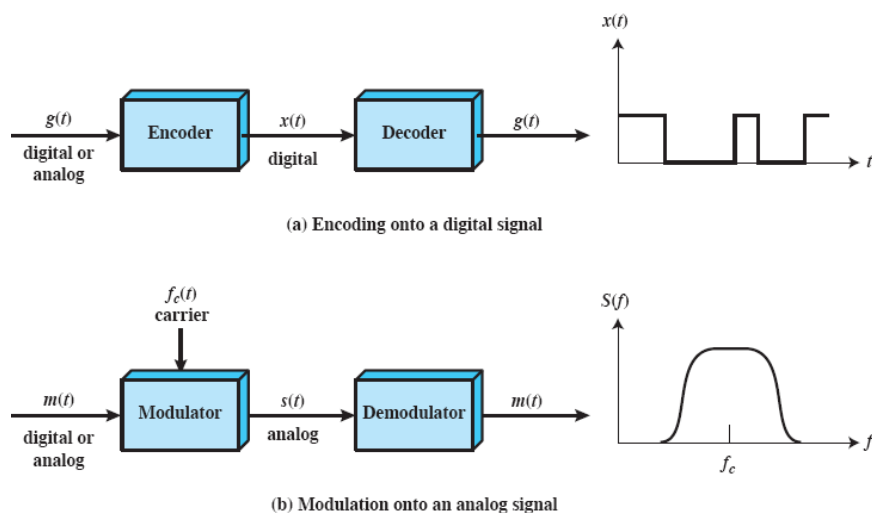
$g(t)$
digital or analog

Encoder

$x(t)$
digital

Decoder

$g(t)$

$x(t)$

$t$

(a) Encoding onto a digital signal

$f_c(t)$
carrier

$m(t)$
digital or analog

Modulator

$s(t)$
analog

Demodulator

$m(t)$

$S(f)$

$f$

$f_c$

(b) Modulation onto an analog signal